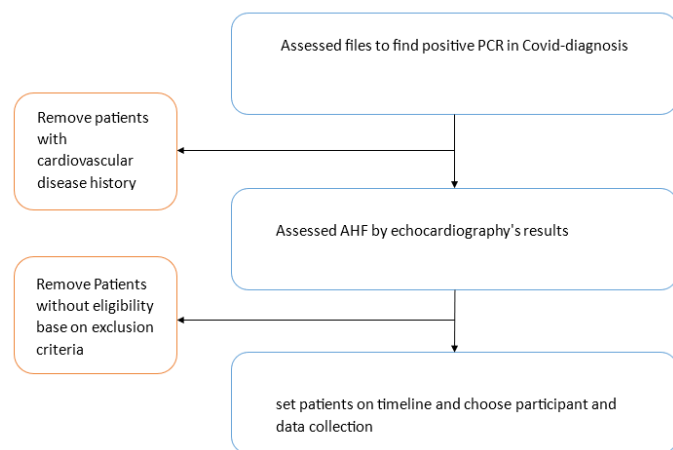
Assessed files to find positive PCR in Covid-diagnosis

Remove patients with cardiovascular disease history

Assessed AHF by echocardiography's results

Remove Patients without eligibility base on exclusion criteria

set patients on timeline and choose participant and data collection